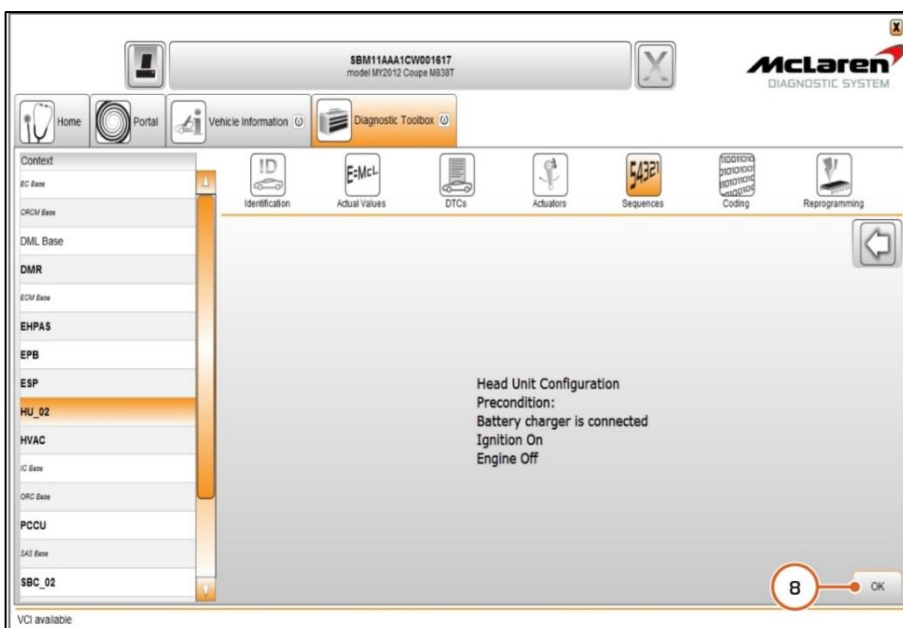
X

SBM11AAA1CW001617
model MY2012 Coupe M838T

McLaren
DIAGNOSTIC SYSTEM

Home
Portal
Vehicle Information
Diagnostic Toolbox

Context
BC Base
CRCM Base
DML Base
DMR
ECM Base
EHPAS
EPB
ESP
HU_02
HVAC
IC Base
ORC Base
PCCU
SAS Base
SBC_02

ID
Identification
E=McL
Actual Values
DTCs
Actuators
54321
Sequences
Coding
Reprogramming

Head Unit Configuration
Precondition:
Battery charger is connected
Ignition On
Engine Off

8
OK

VCI available